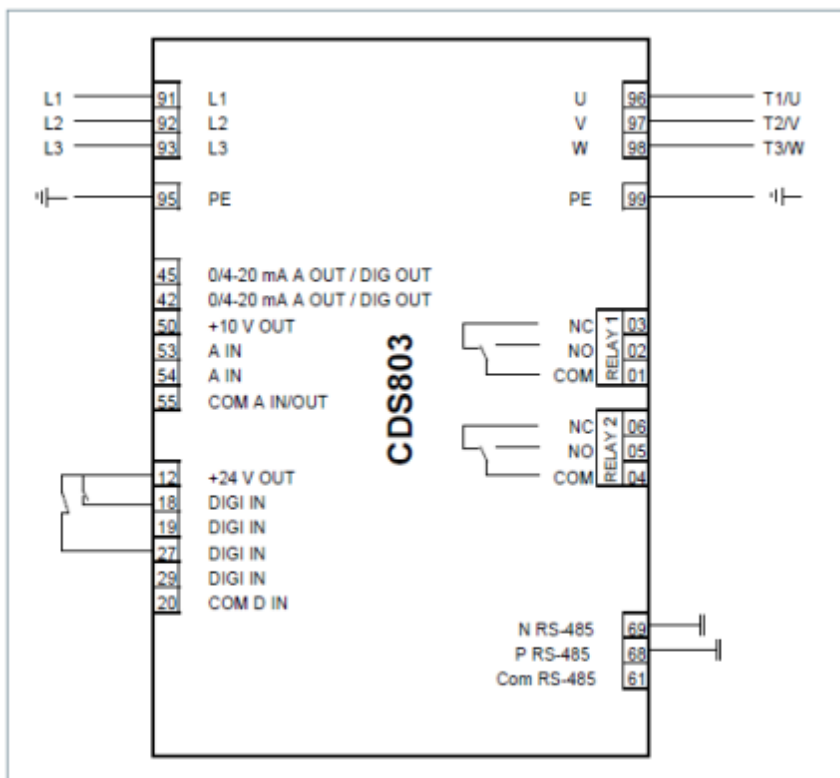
L1 91 L1
L2 92 L2
L3 93 L3
95 PE

U 96 T1/U
V 97 T2/V
W 98 T3/W
PE 99

45 0/4-20 mA A OUT / DIG OUT
42 0/4-20 mA A OUT / DIG OUT
50 +10 V OUT
53 A IN
54 A IN
55 COM A IN/OUT

CDS803

NC 03
NO 02
COM 01
RELAY 1

NC 06
NO 05
COM 04
RELAY 2

12 +24 V OUT
18 DIGI IN
19 DIGI IN
27 DIGI IN
29 DIGI IN
20 COM D IN

N RS-485 69
P RS-485 68
Com RS-485 61